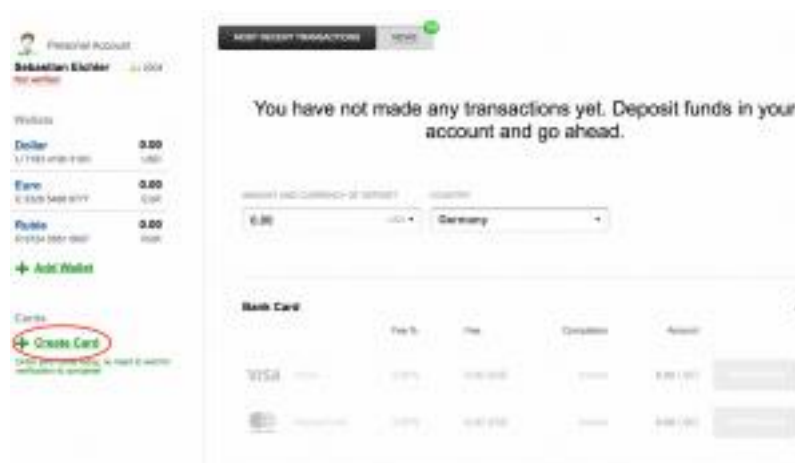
Personal Account
Sebastian Eichler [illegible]
Not verified

Wallets
Dollar 0.00
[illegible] USD
Euro 0.00
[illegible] EUR
Ruble 0.00
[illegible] RUB
+ Add Wallet

Cards
+ Create Card
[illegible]

MOST RECENT TRANSACTIONS NEWS

You have not made any transactions yet. Deposit funds in your account and go ahead.

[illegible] COUNTRY
0.00 USD Germany

Bank Card
Fee % Fee Completion Amount
VISA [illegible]
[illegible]